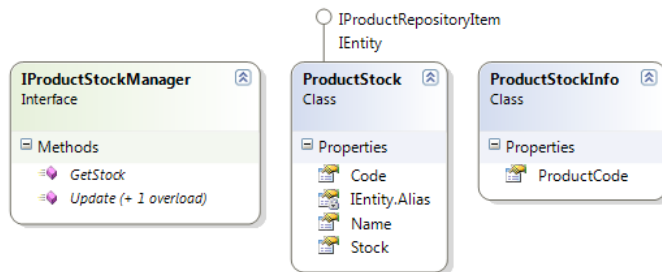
IProductRepositoryItem
IEntity

IProductStockManager
Interface

Methods
GetStock
Update (+ 1 overload)

ProductStock
Class

Properties
Code
IEntity.Alias
Name
Stock

ProductStockInfo
Class

Properties
ProductCode